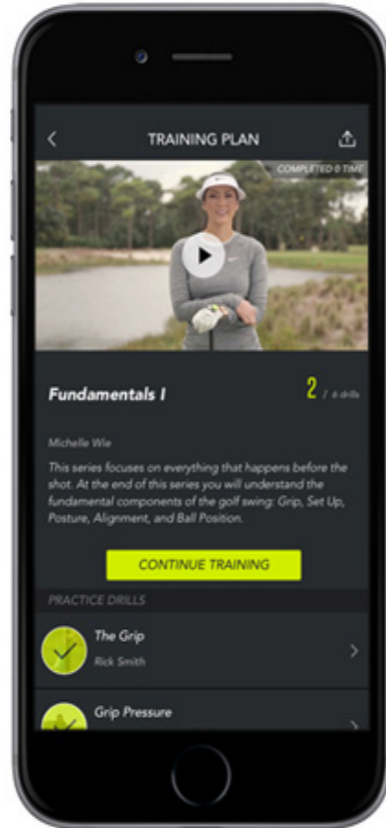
TRAINING PLAN

COMPLETED 0 TIME

Fundamentals I

2 / 6 drills

Michelle Wie

This series focuses on everything that happens before the shot. At the end of this series you will understand the fundamental components of the golf swing: Grip, Set Up, Posture, Alignment, and Ball Position.

CONTINUE TRAINING

PRACTICE DRILLS

The Grip

Rick Smith

Grip Pressure